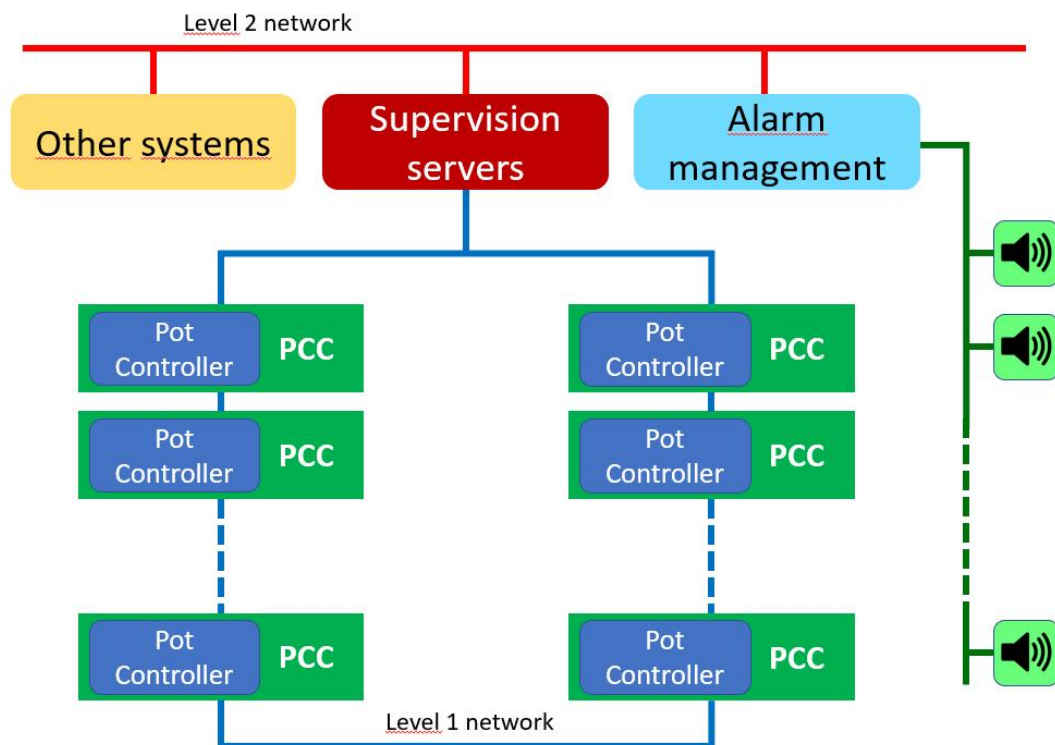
Level 2 network

Other systems

Supervision servers

Alarm management

Pot Controller PCC

Pot Controller PCC

Pot Controller PCC

Pot Controller PCC

Pot Controller PCC

Pot Controller PCC

Level 1 network